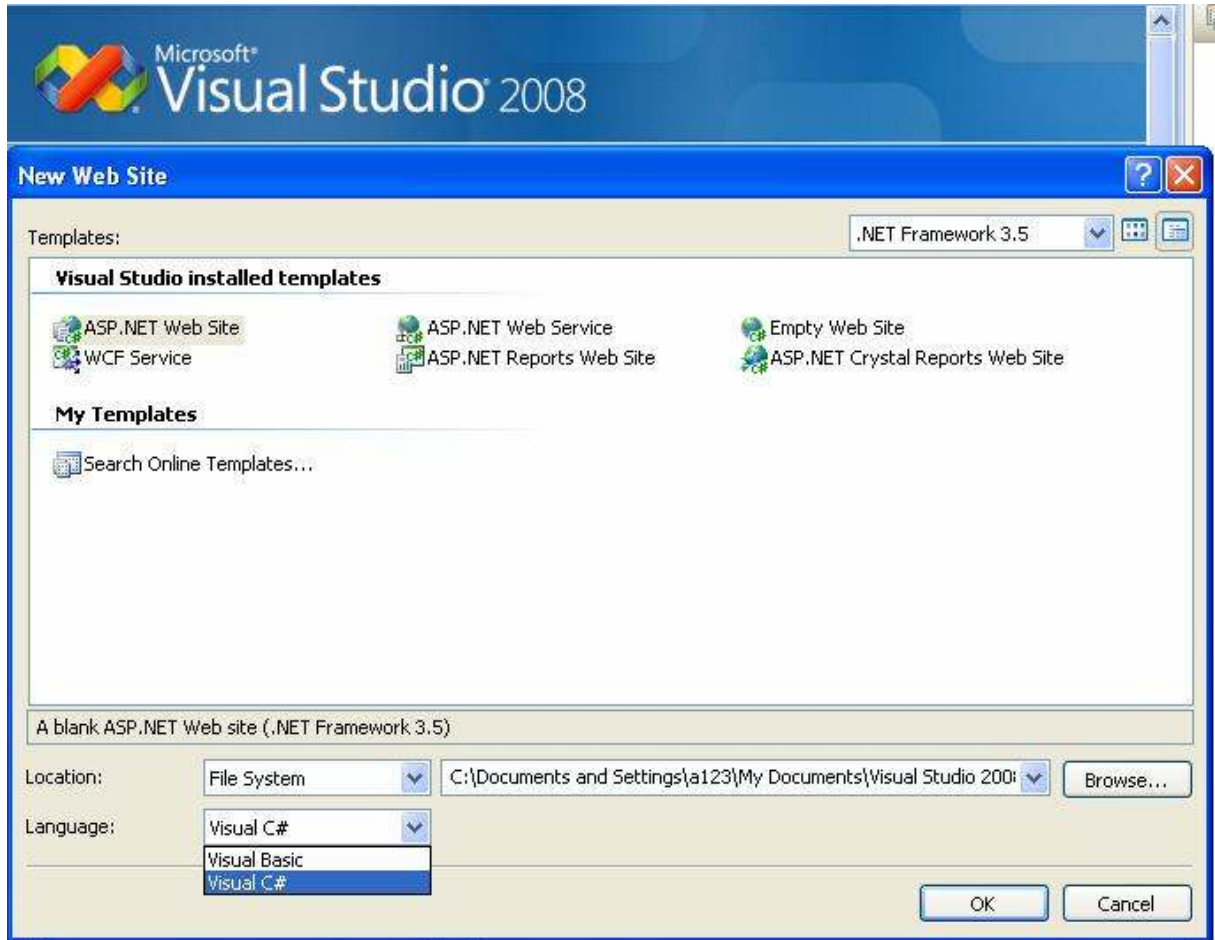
Microsoft® Visual Studio® 2008

New Web Site

Templates:

.NET Framework 3.5

Visual Studio installed templates

ASP.NET Web Site
WCF Service
ASP.NET Web Service
ASP.NET Reports Web Site
Empty Web Site
ASP.NET Crystal Reports Web Site

My Templates

Search Online Templates...

A blank ASP.NET Web site (.NET Framework 3.5)

Location: File System C:\Documents and Settings\a123\My Documents\Visual Studio 200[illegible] Browse...

Language: Visual C#

Visual Basic
Visual C#

OK Cancel